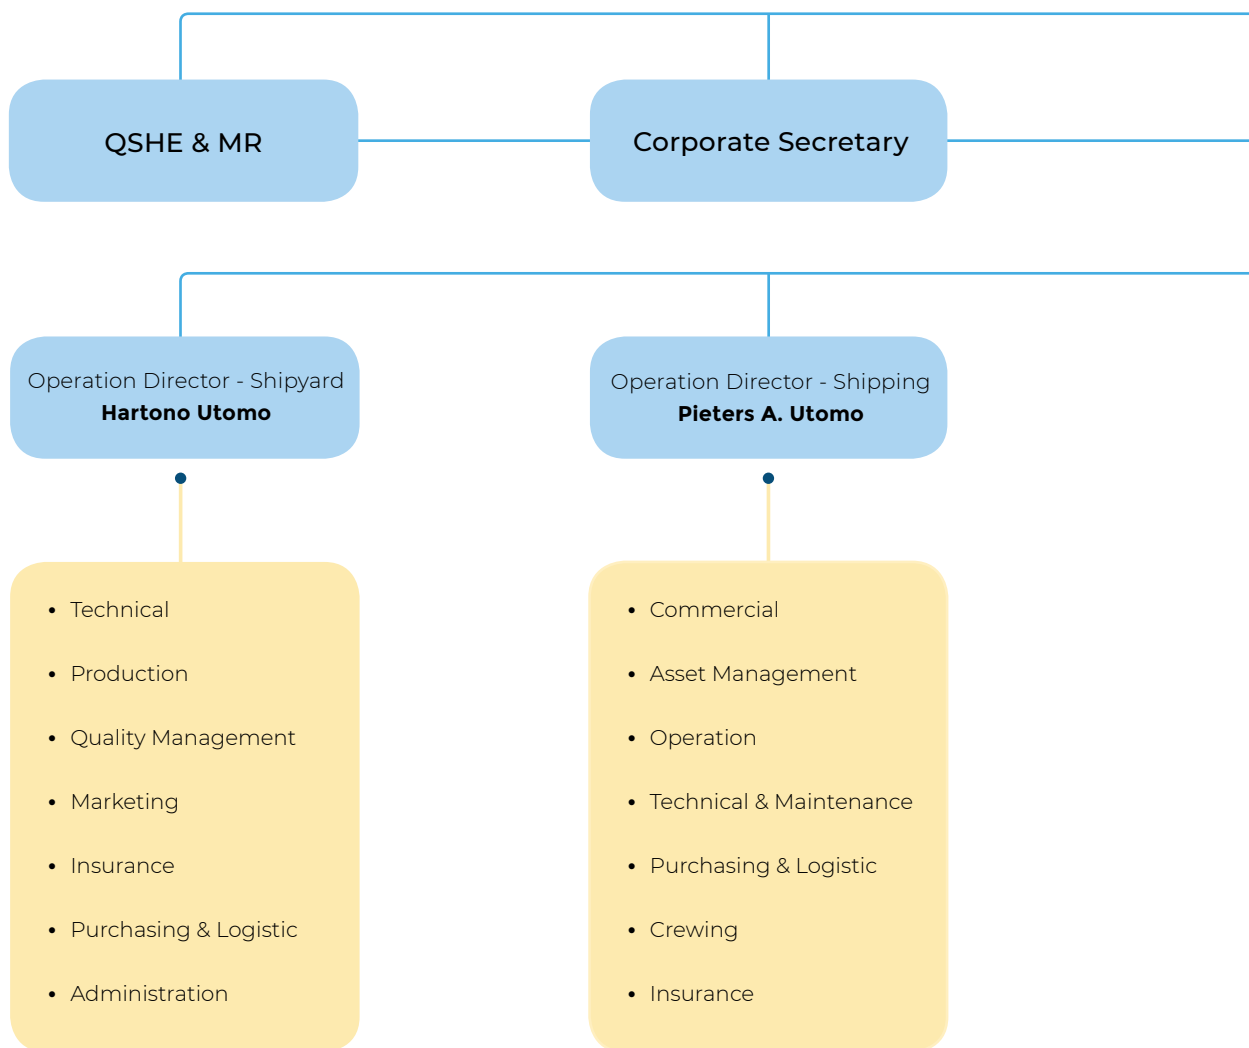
QSHE & MR

Corporate Secretary

Operation Director - Shipyard
**Hartono Utomo**

- Technical
- Production
- Quality Management
- Marketing
- Insurance
- Purchasing & Logistic
- Administration

Operation Director - Shipping
**Pieters A. Utomo**

- Commercial
- Asset Management
- Operation
- Technical & Maintenance
- Purchasing & Logistic
- Crewing
- Insurance